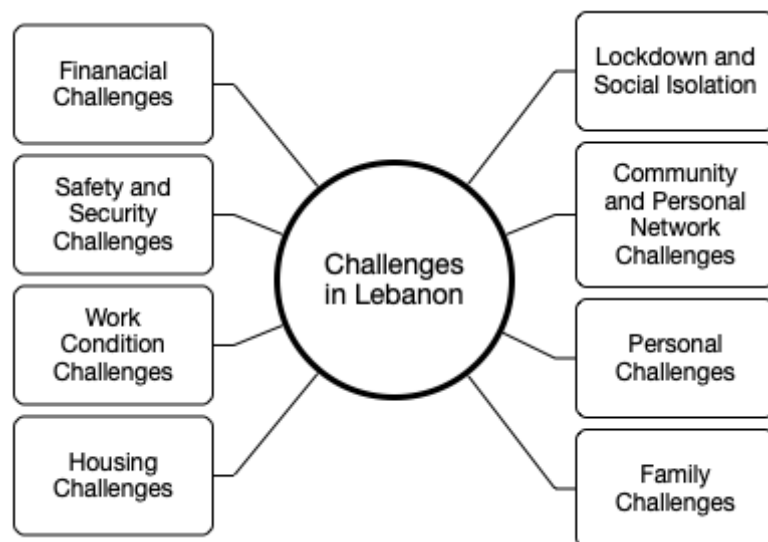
Challenges in Lebanon

Finanacial Challenges

Safety and Security Challenges

Work Condition Challenges

Housing Challenges

Lockdown and Social Isolation

Community and Personal Network Challenges

Personal Challenges

Family Challenges